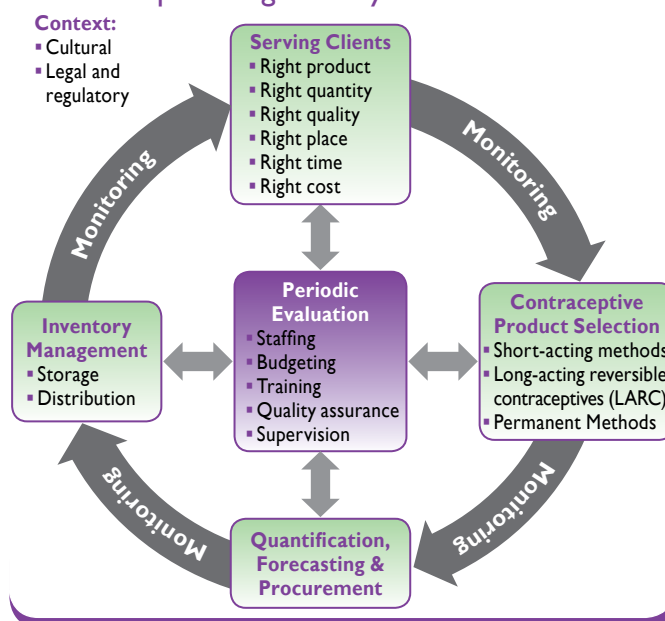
Context:
- Cultural
- Legal and regulatory

Serving Clients
- Right product
- Right quantity
- Right quality
- Right place
- Right time
- Right cost

Monitoring

Contraceptive Product Selection
- Short-acting methods
- Long-acting reversible contraceptives (LARC)
- Permanent Methods

Monitoring

Quantification, Forecasting & Procurement

Monitoring

Inventory Management
- Storage
- Distribution

Monitoring

Periodic Evaluation
- Staffing
- Budgeting
- Training
- Quality assurance
- Supervision